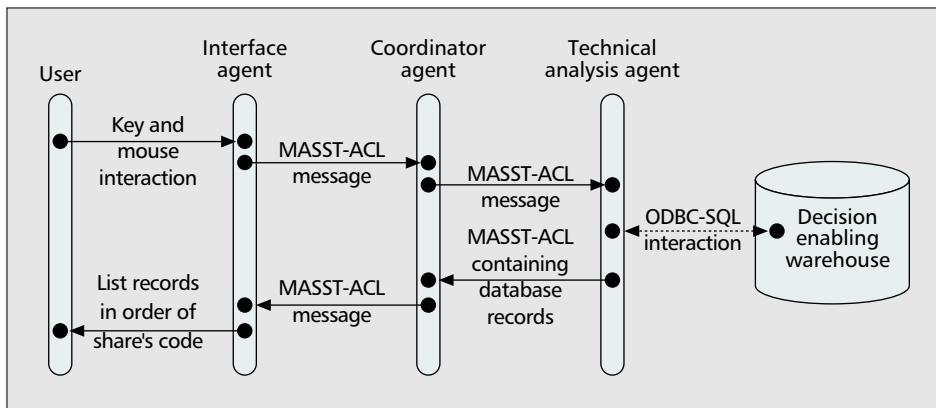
User

Interface agent

Coordinator agent

Technical analysis agent

Key and mouse interaction

MASST-ACL message

MASST-ACL message

ODBC-SQL interaction

Decision enabling warehouse

MASST-ACL containing database records

MASST-ACL message

List records in order of share's code